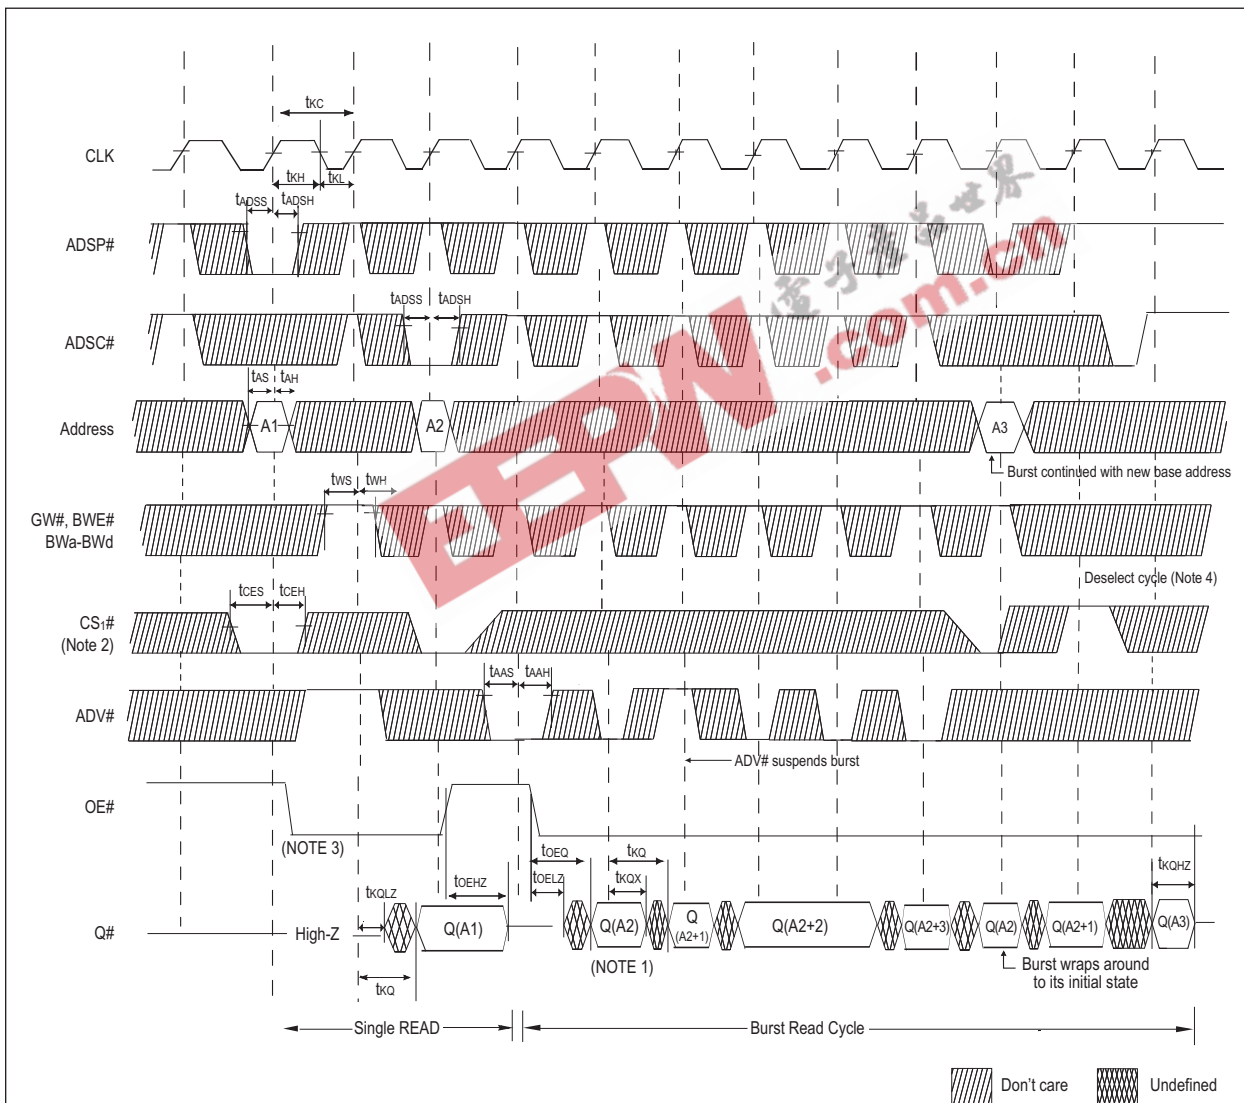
tKC

CLK

tKH tKL

tADSS tADSH

ADSP#

tADSS tADSH

ADSC#

tAS tAH

Address

A1

A2

A3

Burst continued with new base address

tWS tWH

GW#, BWE# BWa-BWd

Deselect cycle (Note 4)

tCES tCEH

CS1# (Note 2)

tAAS tAAH

ADV#

ADV# suspends burst

OE#

(NOTE 3)

tOEQ

tKQ

tOEHZ

tOELZ

tKQX

tKQLZ

tKQHZ

Q#

High-Z

Q(A1)

Q(A2)

Q (A2+1)

Q(A2+2)

Q(A2+3)

Q(A2)

Q(A2+1)

Q(A3)

(NOTE 1)

Burst wraps around to its initial state

tKQ

Single READ

Burst Read Cycle

Don't care

Undefined

电子产品世界

EEPW .com.cn